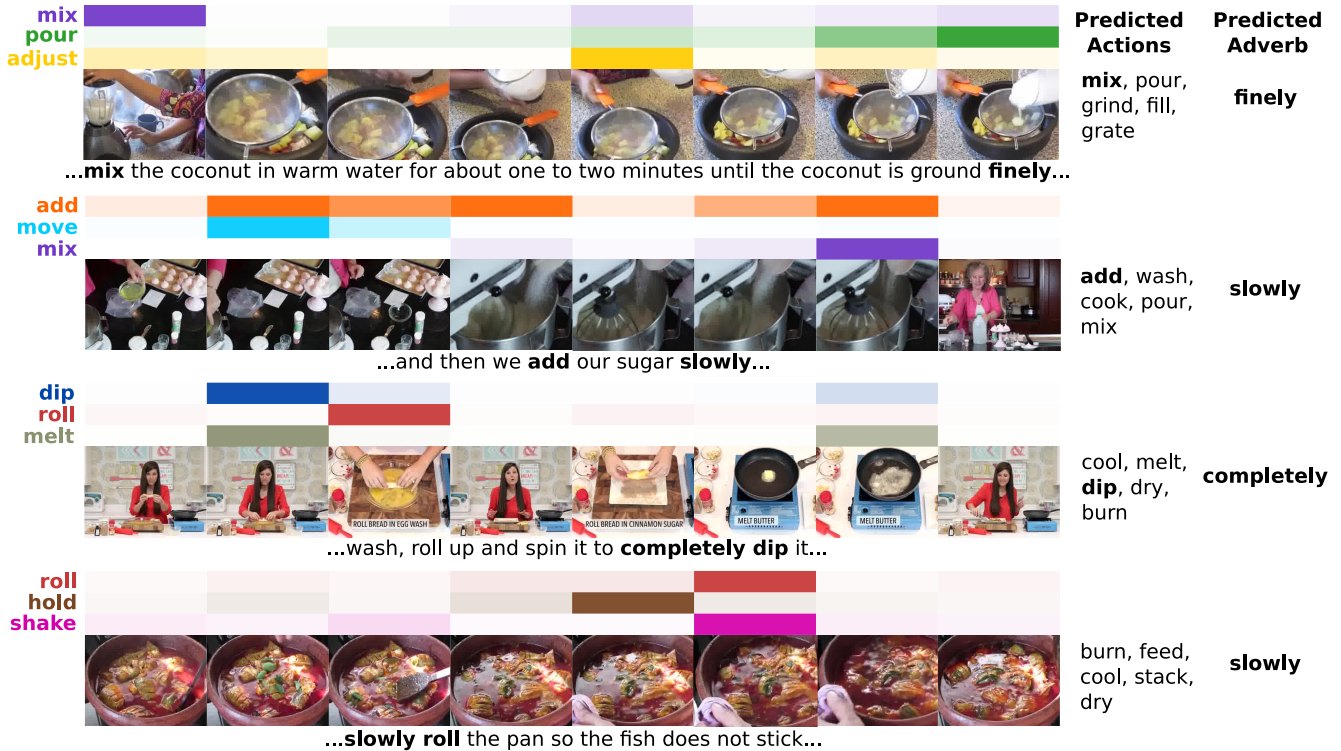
Predicted Actions

Predicted Adverb

mix
pour
adjust

**mix**, pour, grind, fill, grate

**finely**

...**mix** the coconut in warm water for about one to two minutes until the coconut is ground **finely**...

add
move
mix

**add**, wash, cook, pour, mix

**slowly**

...and then we **add** our sugar **slowly**...

dip
roll
melt

ROLL BREAD IN EGG WASH

ROLL BREAD IN CINNAMON SUGAR

MELT BUTTER

MELT BUTTER

cool, melt, **dip**, dry, burn

**completely**

...wash, roll up and spin it to **completely dip** it...

roll
hold
shake

burn, feed, cool, stack, dry

**slowly**

...**slowly roll** the pan so the fish does not stick...